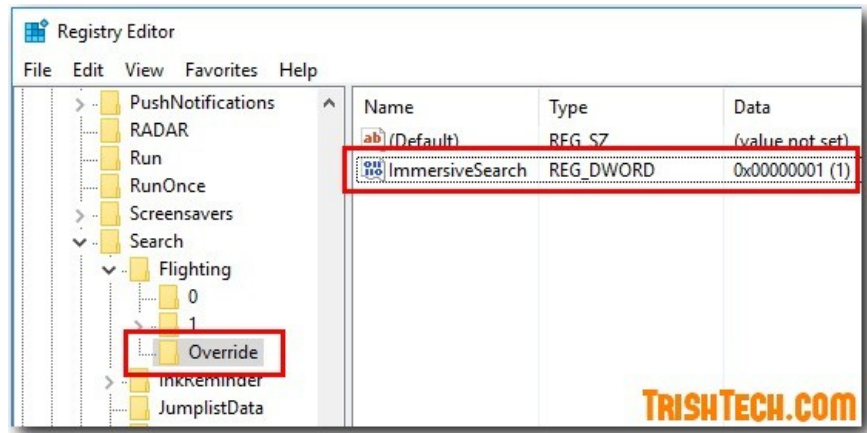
Registry Editor

File Edit View Favorites Help

PushNotifications
RADAR
Run
RunOnce
Screensavers
Search
Flighting
0
1
Override
InkReminder
JumplistData

| Name | Type | Data |
|---|---|---|
| (Default) | REG_SZ | (value not set) |
| ImmersiveSearch | REG_DWORD | 0x00000001 (1) |

TRISHTECH.COM